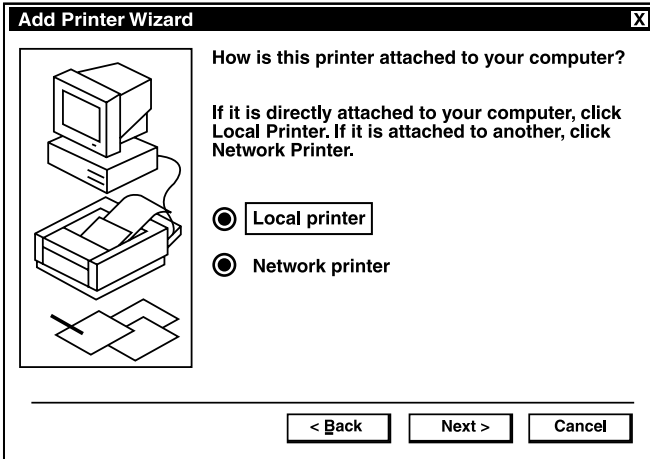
Add Printer Wizard

X

How is this printer attached to your computer?

If it is directly attached to your computer, click Local Printer. If it is attached to another, click Network Printer.

Local printer

Network printer

< Back

Next >

Cancel